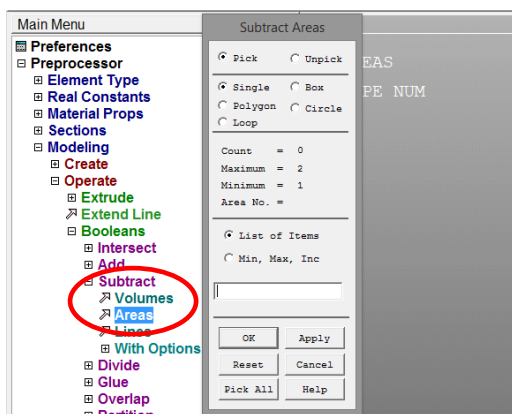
Main Menu
Preferences
Preprocessor
Element Type
Real Constants
Material Props
Sections
Modeling
Create
Operate
Extrude
Extend Line
Booleans
Intersect
Add
Subtract
Volumes
Areas
Lines
With Options
Divide
Glue
Overlap
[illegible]

Subtract Areas
Pick
Unpick
Single
Box
Polygon
Circle
Loop
Count = 0
Maximum = 2
Minimum = 1
Area No. =
List of Items
Min, Max, Inc
OK
Apply
Reset
Cancel
Pick All
Help

EAS
PE NUM